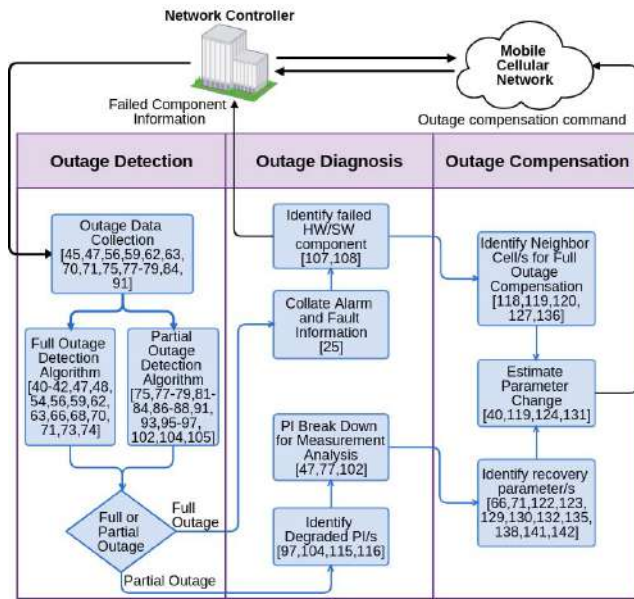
Network Controller

Mobile Cellular Network

Failed Component Information

Outage compensation command

Outage Detection

Outage Diagnosis

Outage Compensation

Outage Data Collection [45,47,56,59,62,63, 70,71,75,77-79,84, 91]

Full Outage Detection Algorithm [40-42,47,48, 54,56,59,62, 63,66,68,70, 71,73,74]

Partial Outage Detection Algorithm [75,77-79,81-84,86-88,91, 93,95-97, 102,104,105]

Full or Partial Outage

Full Outage

Partial Outage

Identify failed HW/SW component [107,108]

Collate Alarm and Fault Information [25]

PI Break Down for Measurement Analysis [47,77,102]

Identify Degraded PI/s [97,104,115,116]

Identify Neighbor Cell/s for Full Outage Compensation [118,119,120, 127,136]

Estimate Parameter Change [40,119,124,131]

Identify recovery parameter/s [66,71,122,123, 129,130,132,135, 138,141,142]